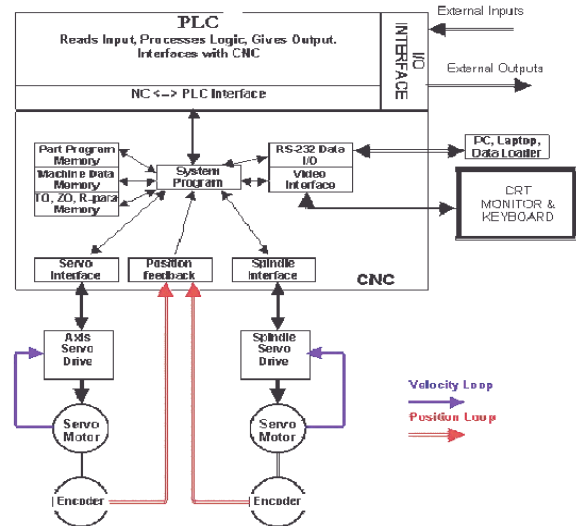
PLC
Reads Input, Processes Logic, Gives Output. Interfaces with CNC

I/O INTERFACE

External Inputs

External Outputs

NC <--> PLC Interface

Part Program Memory

Machine Data Memory

TO, ZO, R-para Memory

System Program

RS-232 Data I/O

Video Interface

PC, Laptop, Data Loader

CRT MONITOR & KEYBOARD

Servo Interface

Position feedback

Spindle Interface

CNC

Axis Servo Drive

Spindle Servo Drive

Velocity Loop

Position Loop

Servo Motor

Servo Motor

Encoder

Encoder